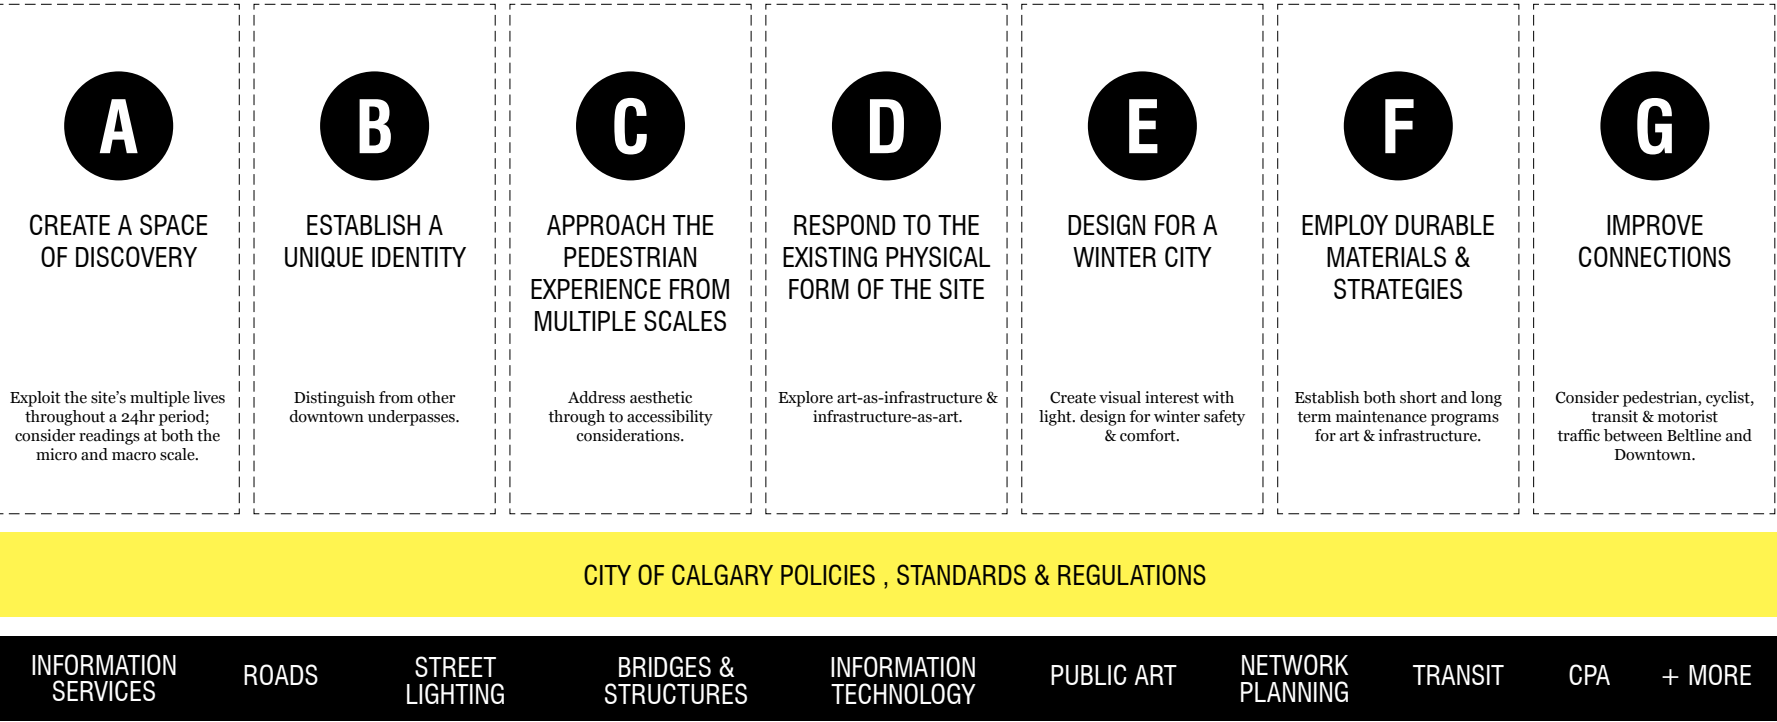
A

CREATE A SPACE OF DISCOVERY

Exploit the site's multiple lives throughout a 24hr period; consider readings at both the micro and macro scale.

B

ESTABLISH A UNIQUE IDENTITY

Distinguish from other downtown underpasses.

C

APPROACH THE PEDESTRIAN EXPERIENCE FROM MULTIPLE SCALES

Address aesthetic through to accessibility considerations.

D

RESPOND TO THE EXISTING PHYSICAL FORM OF THE SITE

Explore art-as-infrastructure & infrastructure-as-art.

E

DESIGN FOR A WINTER CITY

Create visual interest with light. design for winter safety & comfort.

F

EMPLOY DURABLE MATERIALS & STRATEGIES

Establish both short and long term maintenance programs for art & infrastructure.

G

IMPROVE CONNECTIONS

Consider pedestrian, cyclist, transit & motorist traffic between Beltline and Downtown.

CITY OF CALGARY POLICIES , STANDARDS & REGULATIONS

INFORMATION SERVICES

ROADS

STREET LIGHTING

BRIDGES & STRUCTURES

INFORMATION TECHNOLOGY

PUBLIC ART

NETWORK PLANNING

TRANSIT

CPA

+ MORE